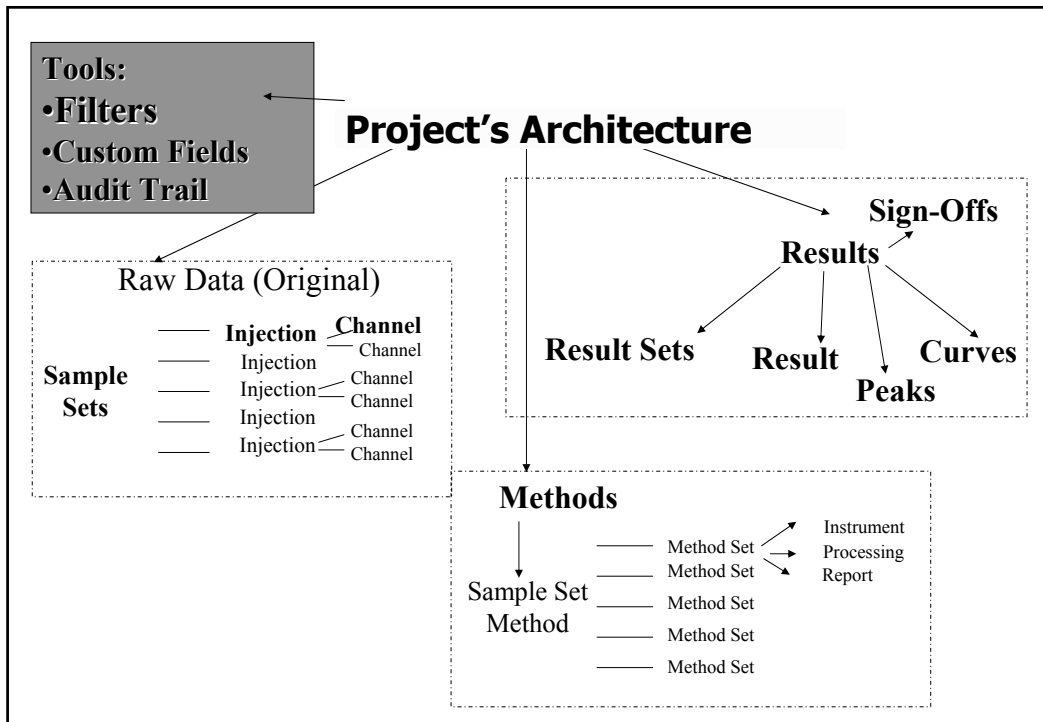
Tools:
•Filters
•Custom Fields
•Audit Trail

Project's Architecture

Raw Data (Original)

Sample Sets

Injection
Channel
Channel
Injection
Injection
Channel
Channel
Injection
Injection
Channel
Channel

Sign-Offs
Results
Result Sets
Result
Peaks
Curves

Methods

Sample Set Method

Method Set
Method Set
Method Set
Method Set
Method Set

Instrument
Processing
Report